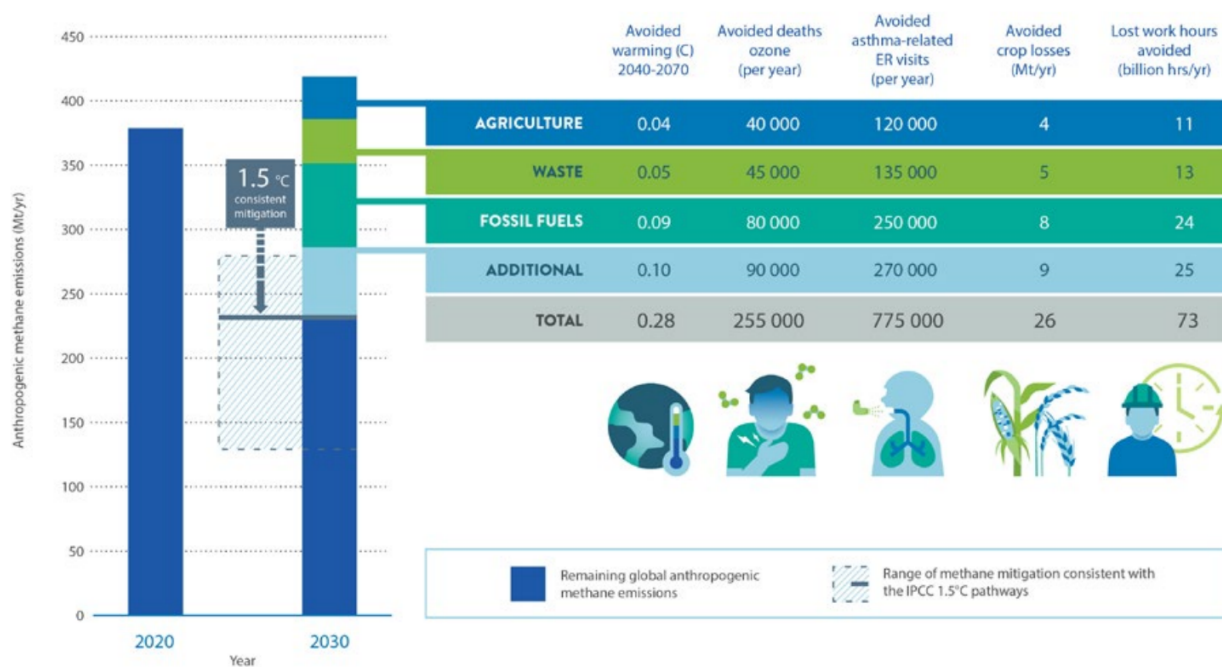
Anthropogenic methane emissions (Mt/yr)

450
400
350
300
250
200
150
100
50
0

1.5 °C
consistent mitigation

2020
2030
Year

| | Avoided warming (C) 2040-2070 | Avoided deaths ozone (per year) | Avoided asthma-related ER visits (per year) | Avoided crop losses (Mt/yr) | Lost work hours avoided (billion hrs/yr) |
|---|---|---|---|---|---|
| AGRICULTURE | 0.04 | 40 000 | 120 000 | 4 | 11 |
| WASTE | 0.05 | 45 000 | 135 000 | 5 | 13 |
| FOSSIL FUELS | 0.09 | 80 000 | 250 000 | 8 | 24 |
| ADDITIONAL | 0.10 | 90 000 | 270 000 | 9 | 25 |
| TOTAL | 0.28 | 255 000 | 775 000 | 26 | 73 |

Remaining global anthropogenic methane emissions

Range of methane mitigation consistent with the IPCC 1.5°C pathways